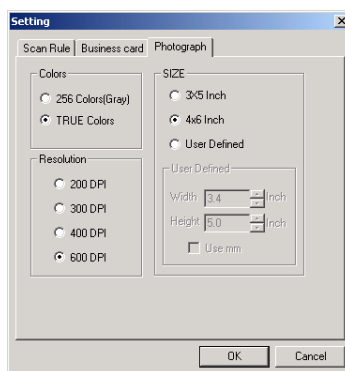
Setting

Scan Rule | Business card | Photograph

Colors
256 Colors(Gray)
TRUE Colors

Resolution
200 DPI
300 DPI
400 DPI
600 DPI

SIZE
3X5 Inch
4x6 Inch
User Defined

User Defined
Width 3.4 Inch
Height 5.0 Inch
Use mm

OK
Cancel